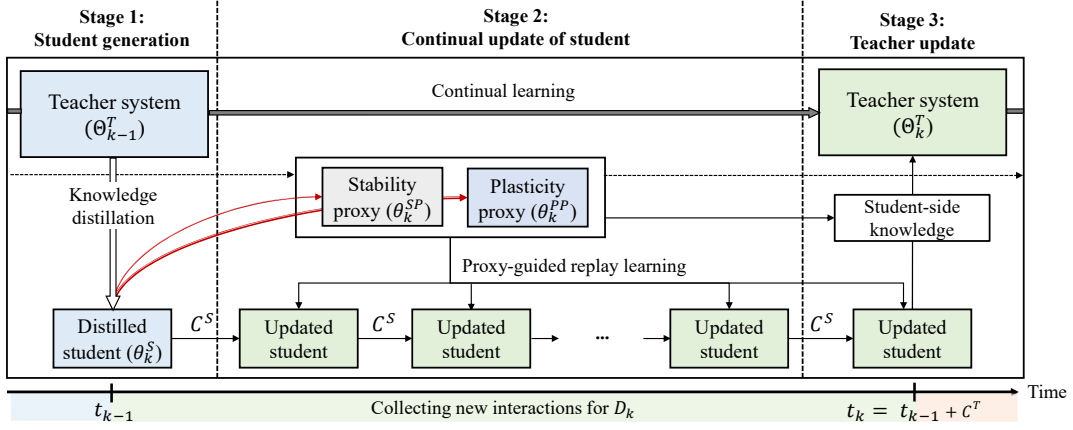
Stage 1:
Student generation

Stage 2:
Continual update of student

Stage 3:
Teacher update

Teacher system
$(\Theta_{k-1}^{T})$

Continual learning

Teacher system
$(\Theta_{k}^{T})$

Knowledge distillation

Stability proxy $(\theta_{k}^{SP})$

Plasticity proxy $(\theta_{k}^{PP})$

Student-side knowledge

Proxy-guided replay learning

Distilled student $(\theta_{k}^{S})$

$C^{S}$

Updated student

$C^{S}$

Updated student

...

Updated student

$C^{S}$

Updated student

Time

$t_{k-1}$

Collecting new interactions for $D_k$

$t_k = t_{k-1} + C^{T}$